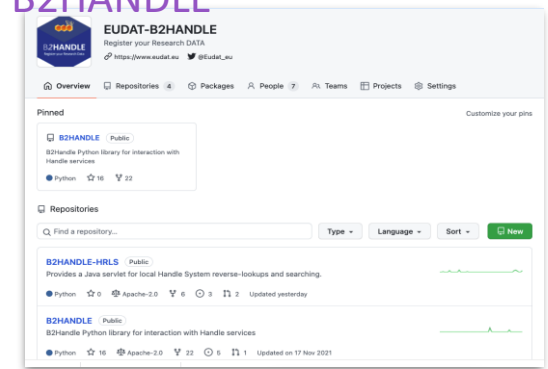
B2HANDLE

B2HANDLE

EUDAT-B2HANDLE
Register your Research DATA
https://www.eudat.eu @Eudat_eu

Overview Repositories 4 Packages People 7 Teams Projects Settings

Pinned
Customize your pins

B2HANDLE Public
B2Handle Python library for interaction with Handle services
Python 16 22

Repositories

Find a repository...
Type Language Sort New

B2HANDLE-HRLS Public
Provides a Java servlet for local Handle System reverse-lookups and searching.
Python 0 Apache-2.0 6 3 2 Updated yesterday

B2HANDLE Public
B2Handle Python library for interaction with Handle services
Python 16 Apache-2.0 22 5 1 Updated on 17 Nov 2021